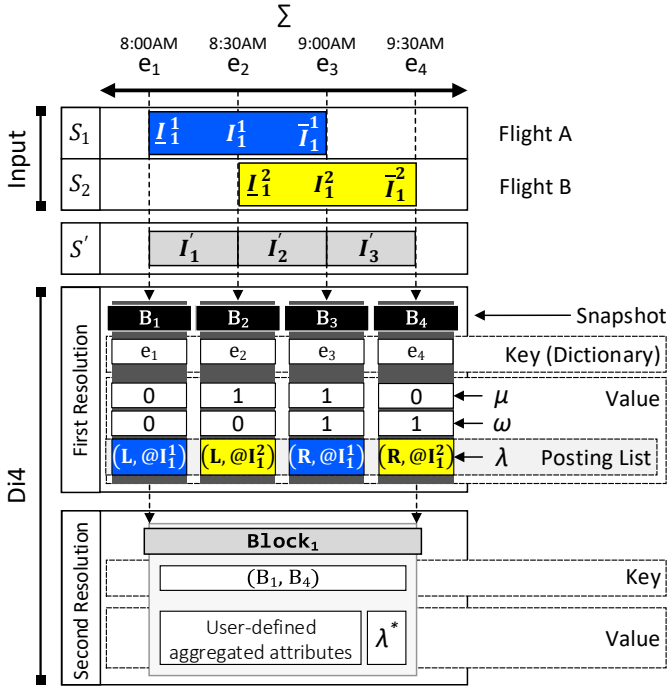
$\Sigma$

8:00AM $e_1$ 8:30AM $e_2$ 9:00AM $e_3$ 9:30AM $e_4$

Input

$S_1$ $\underline{I}_1^1$ $I_1^1$ $\overline{I}_1^1$ Flight A

$S_2$ $\underline{I}_1^2$ $I_1^2$ $\overline{I}_1^2$ Flight B

$S'$ $I_1'$ $I_2'$ $I_3'$

Di4

First Resolution

$B_1$ $B_2$ $B_3$ $B_4$ Snapshot

$e_1$ $e_2$ $e_3$ $e_4$ Key (Dictionary)

0 1 1 0 $\mu$ Value

0 0 1 1 $\omega$

$(\mathbf{L}, @\mathbf{I}_1^1)$ $(\mathbf{L}, @\mathbf{I}_1^2)$ $(\mathbf{R}, @\mathbf{I}_1^1)$ $(\mathbf{R}, @\mathbf{I}_1^2)$ $\lambda$ Posting List

Second Resolution

$\mathbf{Block_1}$

$(B_1, B_4)$ Key

User-defined aggregated attributes $\lambda^*$ Value